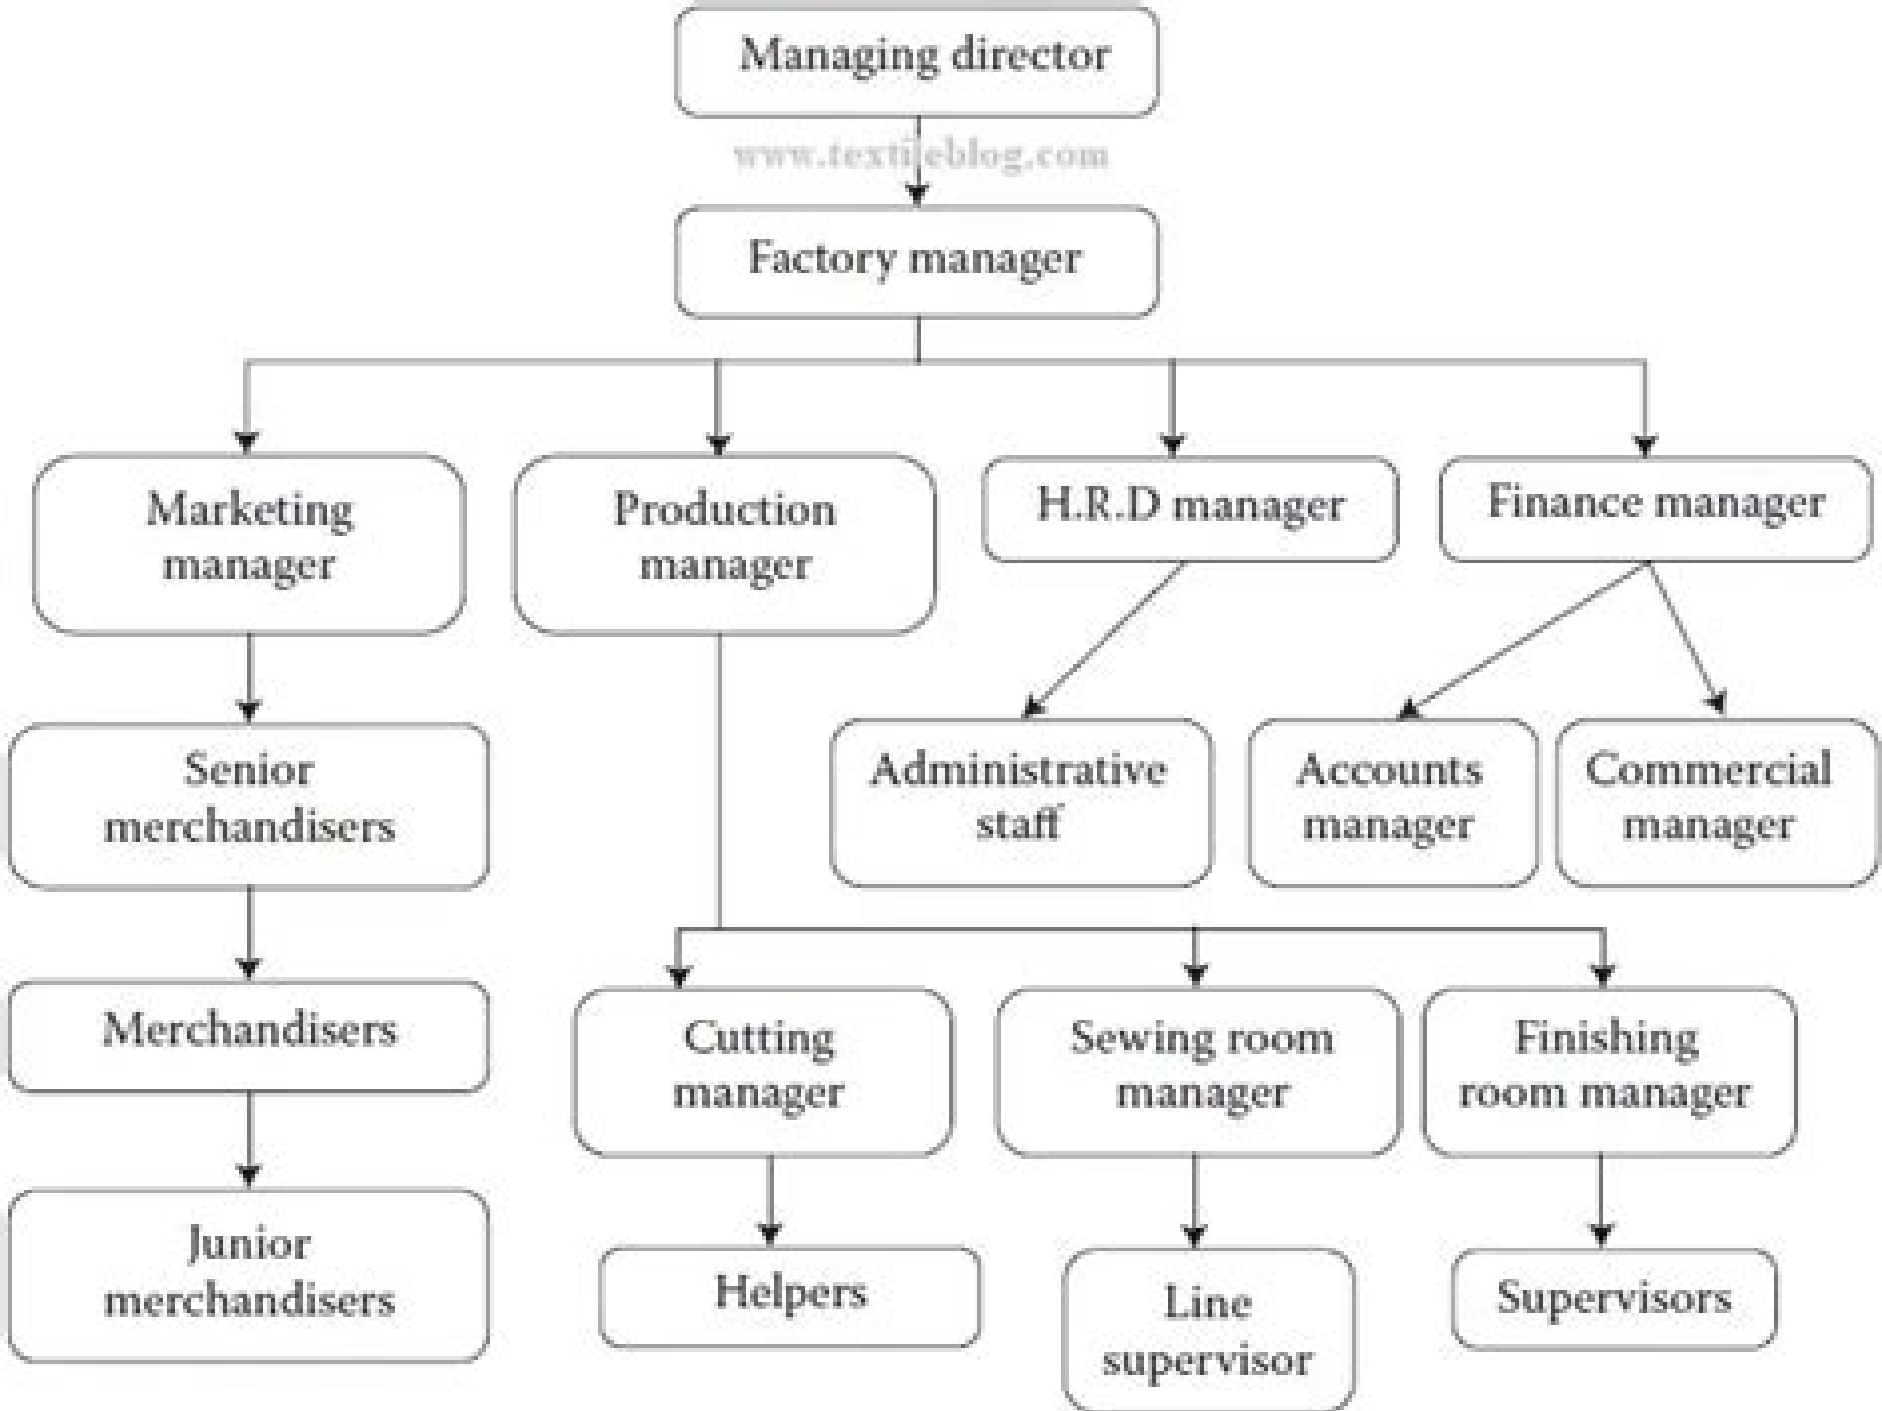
Managing director

www.textileblog.com

Factory manager

Marketing manager

Production manager

H.R.D manager

Finance manager

Senior merchandisers

Administrative staff

Accounts manager

Commercial manager

Merchandisers

Junior merchandisers

Cutting manager

Sewing room manager

Finishing room manager

Helpers

Line supervisor

Supervisors